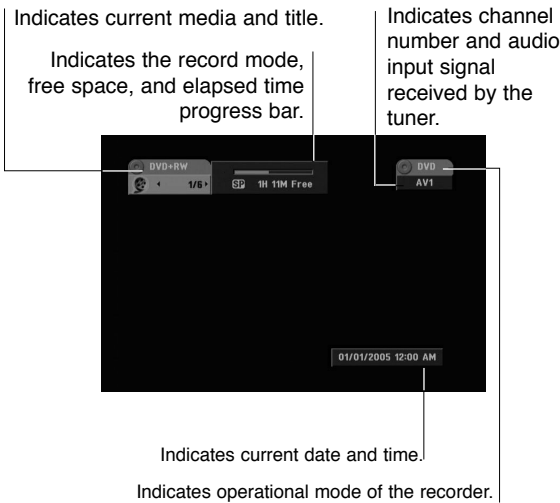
Indicates current media and title.

Indicates the record mode, free space, and elapsed time progress bar.

Indicates channel number and audio input signal received by the tuner.

DVD+RW

1/6

SP 1H 11M Free

DVD

AV1

01/01/2005 12:00 AM

Indicates current date and time.

Indicates operational mode of the recorder.